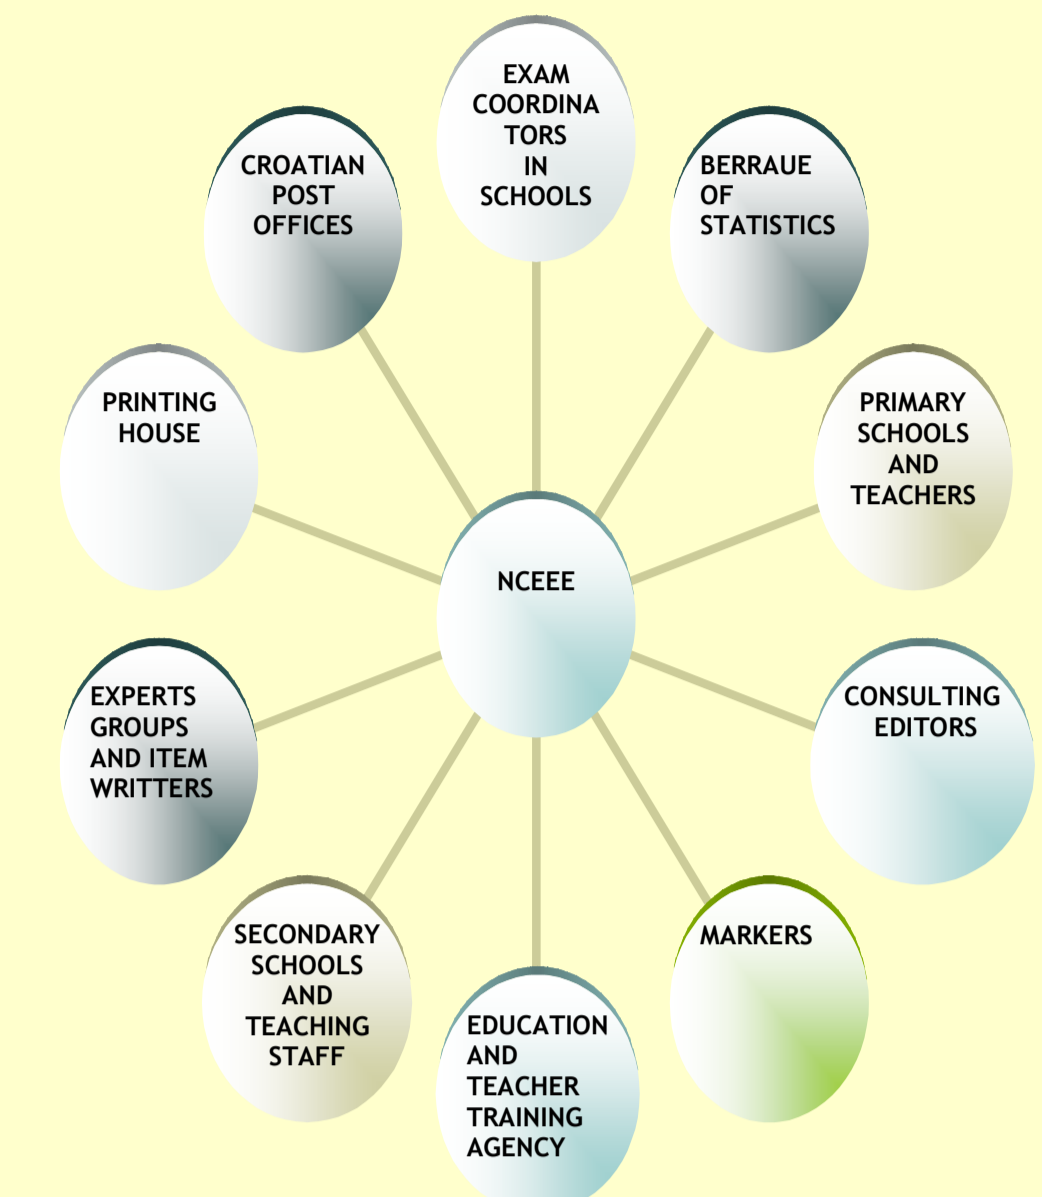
EXAM COORDINA TORS IN SCHOOLS

BERRAUE OF STATISTICS

PRIMARY SCHOOLS AND TEACHERS

CONSULTING EDITORS

MARKERS

EDUCATION AND TEACHER TRAINING AGENCY

SECONDARY SCHOOLS AND TEACHING STAFF

EXPERTS GROUPS AND ITEM WRITTERS

PRINTING HOUSE

CROATIAN POST OFFICES

NCEEE